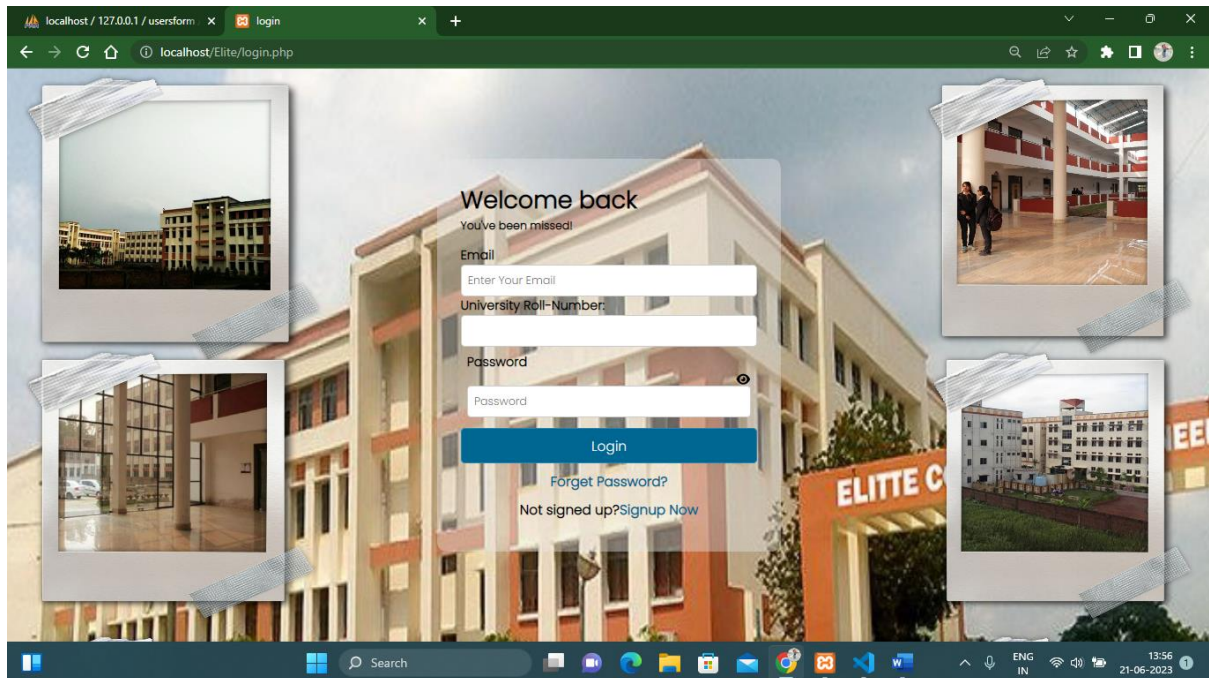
localhost / 127.0.0.1 / usersform ×
login ×
+

localhost/Elite/login.php

Welcome back
You've been missed!

Email
Enter Your Email

University Roll-Number:

Password
Password

Login

Forget Password?

Not signed up?Signup Now

ELITTE C

EEI

Search

ENG
IN

13:56
21-06-2023

1